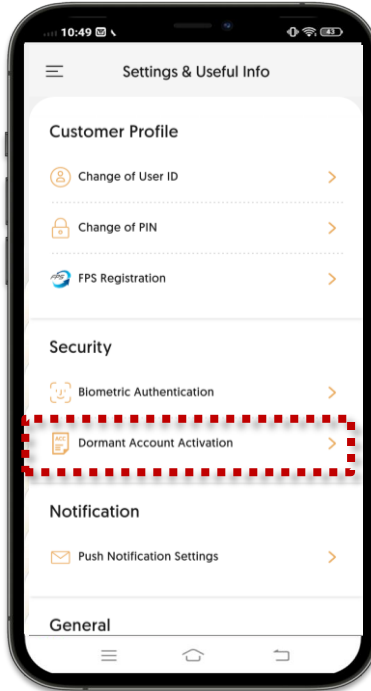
10:49
Settings & Useful Info
Customer Profile
Change of User ID
Change of PIN
FPS
FPS Registration
Security
Biometric Authentication
ACC
Dormant Account Activation
Notification
Push Notification Settings
General